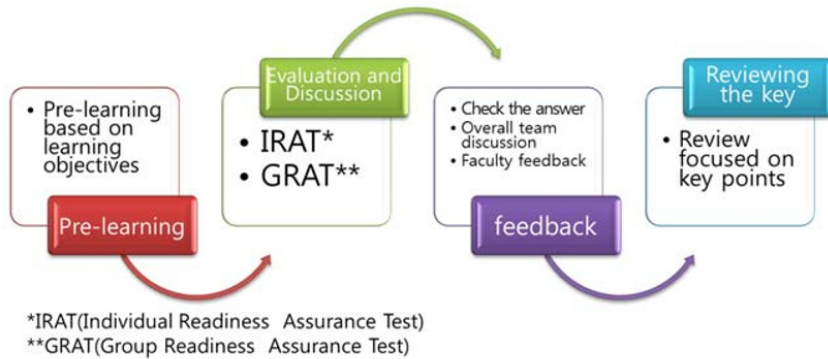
• Pre-learning based on learning objectives

Pre-learning

Evaluation and Discussion

• IRAT*
• GRAT**

• Check the answer
• Overall team discussion
• Faculty feedback

feedback

Reviewing the key

• Review focused on key points

*IRAT(Individual Readiness Assurance Test)
**GRAT(Group Readiness Assurance Test)